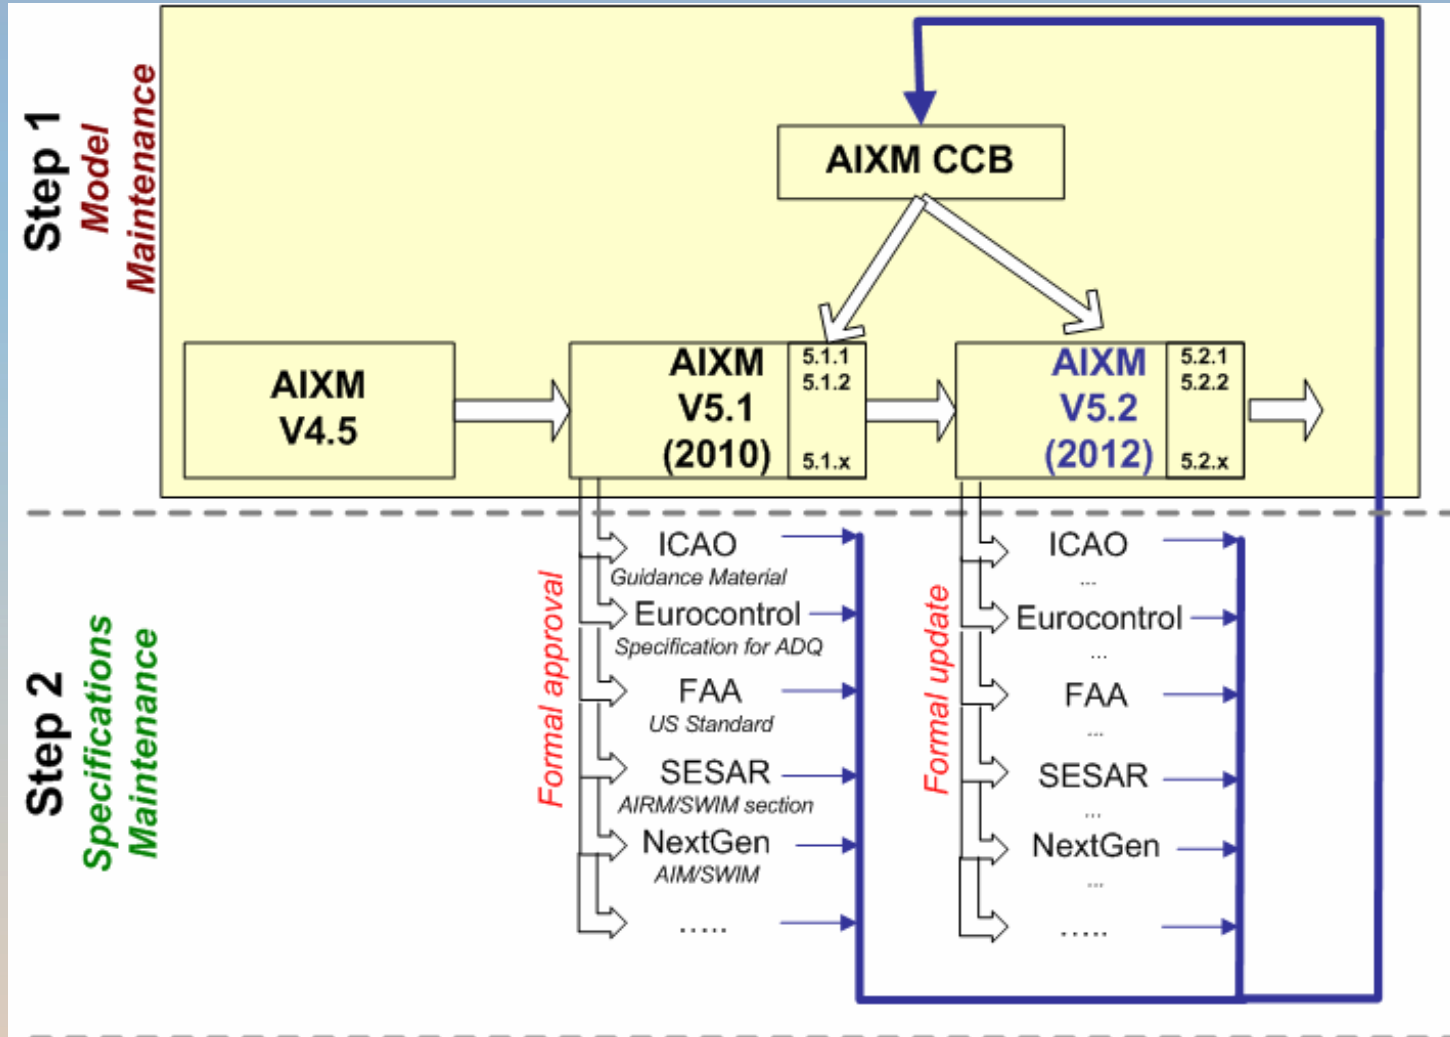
Step 1
Model
Maintenance

AIXM CCB

AIXM
V4.5

AIXM
V5.1
(2010)

5.1.1
5.1.2
5.1.x

AIXM
V5.2
(2012)

5.2.1
5.2.2
5.2.x

Step 2
Specifications
Maintenance

Formal approval

ICAO
Guidance Material
Eurocontrol
Specification for ADQ
FAA
US Standard
SESAR
AIRM/SWIM section
NextGen
AIM/SWIM
.....

Formal update

ICAO
...
Eurocontrol
...
FAA
...
SESAR
...
NextGen
...
.....